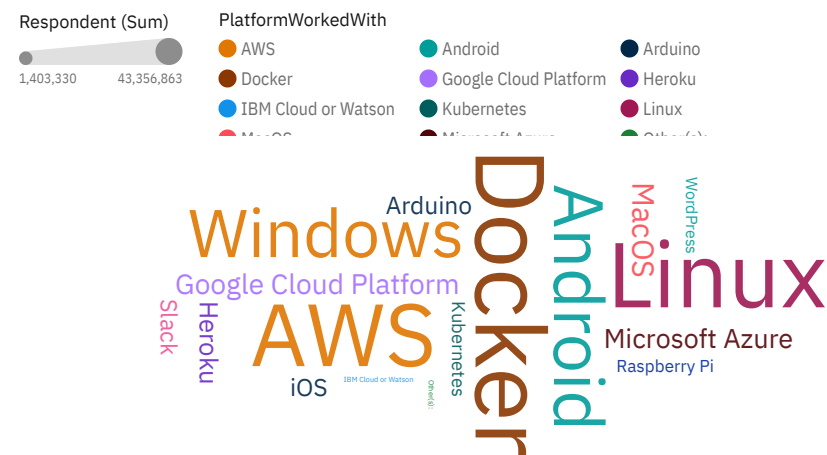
Respondent (Sum)

1,403,330 43,356,863

PlatformWorkedWith

AWS
Android
Arduino
Docker
Google Cloud Platform
Heroku
IBM Cloud or Watson
Kubernetes
Linux
MacOS
Microsoft Azure
Other(s):

Windows
Arduino
Docker
Android
MacOS
WordPress
Linux
Google Cloud Platform
Slack
Heroku
AWS
Kubernetes
Microsoft Azure
Raspberry Pi
iOS
IBM Cloud or Watson
Other(s):